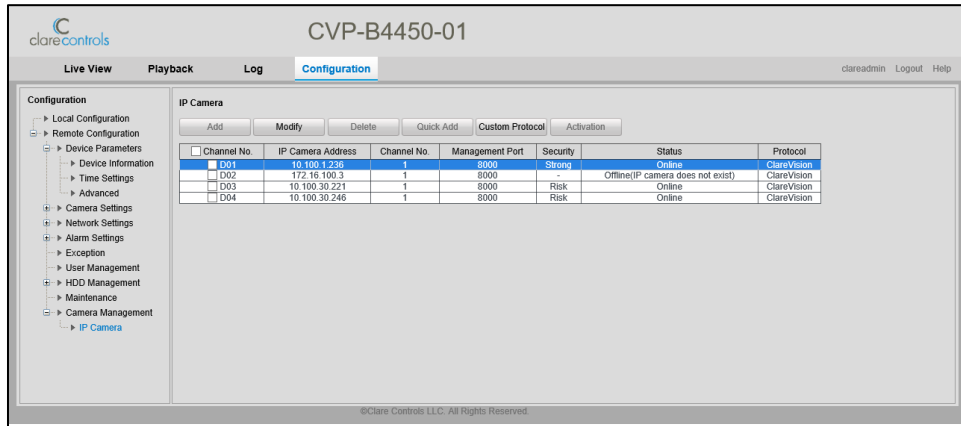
clarecontrols

CVP-B4450-01

Live View Playback Log Configuration

clareadmin Logout Help

Configuration

Local Configuration
Remote Configuration
Device Parameters
Device Information
Time Settings
Advanced
Camera Settings
Network Settings
Alarm Settings
Exception
User Management
HDD Management
Maintenance
Camera Management
IP Camera

IP Camera

Add Modify Delete Quick Add Custom Protocol Activation

| Channel No. | IP Camera Address | Channel No. | Management Port | Security | Status | Protocol |
|---|---|---|---|---|---|---|
| D01 | 10.100.1.236 | 1 | 8000 | Strong | Online | ClareVision |
| D02 | 172.16.100.3 | 1 | 8000 | - | Offline(IP camera does not exist) | ClareVision |
| D03 | 10.100.30.221 | 1 | 8000 | Risk | Online | ClareVision |
| D04 | 10.100.30.246 | 1 | 8000 | Risk | Online | ClareVision |

©Clare Controls LLC. All Rights Reserved.